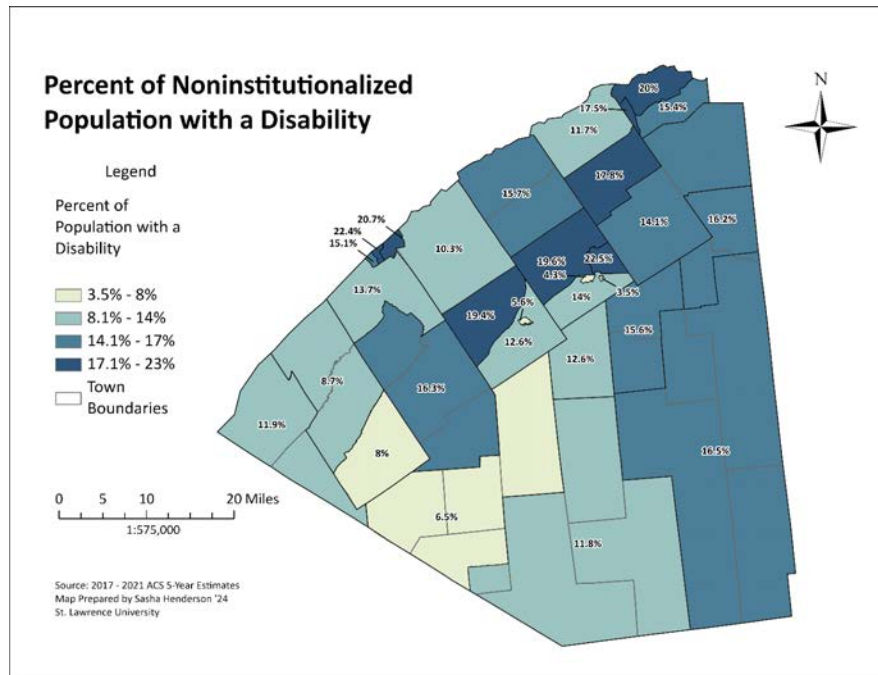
Percent of Noninstitutionalized Population with a Disability

N

Legend

Percent of Population with a Disability

3.5% - 8%
8.1% - 14%
14.1% - 17%
17.1% - 23%
Town Boundaries

0 5 10 20 Miles
1:575,000

Source: 2017 - 2021 ACS 5-Year Estimates
Map Prepared by Sasha Henderson '24
St. Lawrence University

20%
17.5%
15.4%
11.7%
15.7%
17.8%
14.1%
16.2%
20.7%
22.4%
15.1%
10.3%
19.6%
22.5%
4.3%
13.7%
5.6%
14%
3.5%
19.4%
12.6%
15.6%
12.6%
8.7%
16.3%
11.9%
8%
16.5%
6.5%
11.8%